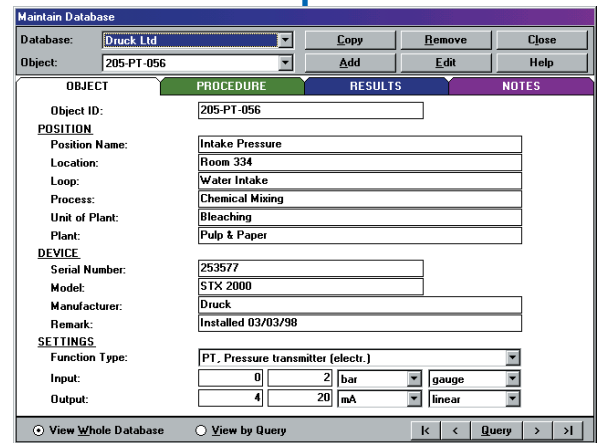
Maintain Database

Database: Druck Ltd

Object: 205-PT-056

Copy

Remove

Close

Add

Edit

Help

OBJECT

PROCEDURE

RESULTS

NOTES

Object ID: 205-PT-056

POSITION

Position Name: Intake Pressure

Location: Room 334

Loop: Water Intake

Process: Chemical Mixing

Unit of Plant: Bleaching

Plant: Pulp & Paper

DEVICE

Serial Number: 253577

Model: STX 2000

Manufacturer: Druck

Remark: Installed 03/03/98

SETTINGS

Function Type: PT, Pressure transmitter (electr.)

Input: 0 | 2 | bar | gauge

Output: 4 | 20 | mA | linear

View Whole Database

View by Query

|<

<

Query

>

>|